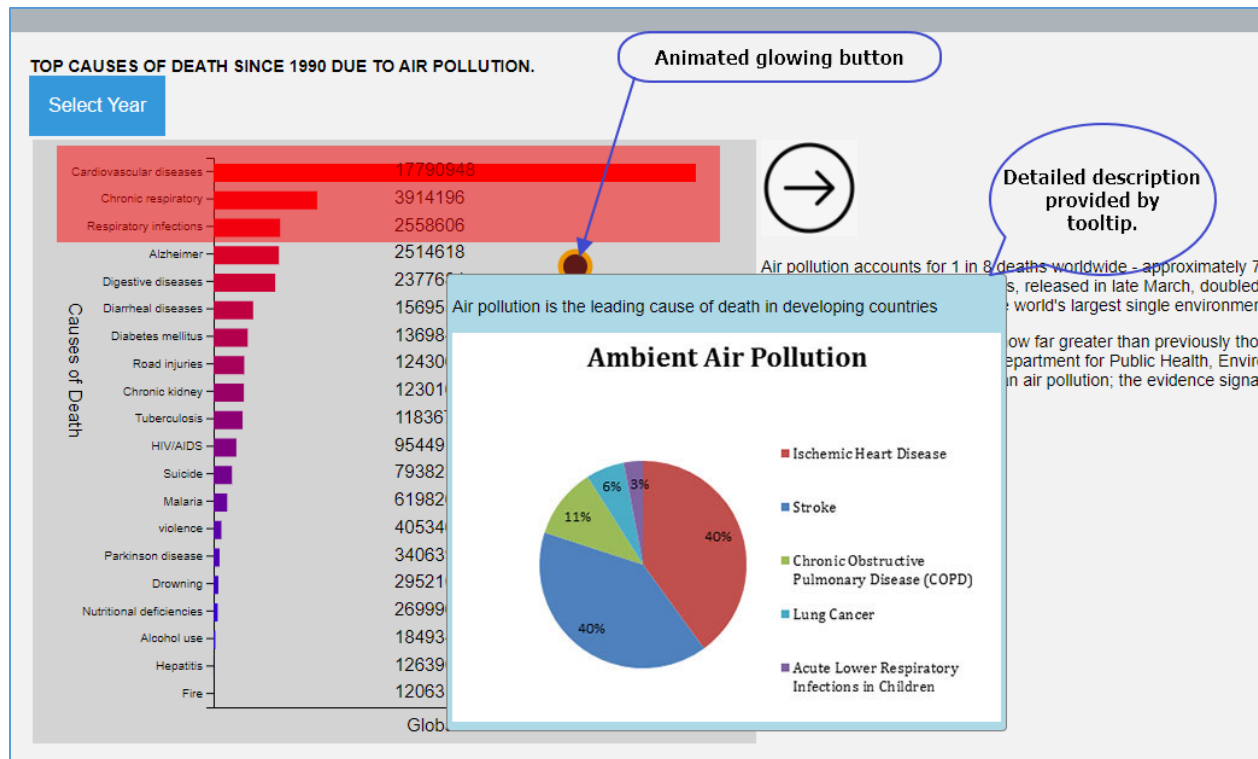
TOP CAUSES OF DEATH SINCE 1990 DUE TO AIR POLLUTION.

Select Year

Animated glowing button

Detailed description provided by tooltip.

Causes of Death

Cardiovascular diseases 17790948
Chronic respiratory 3914196
Respiratory infections 2558606
Alzheimer 2514618
Digestive diseases 237768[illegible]
Diarrheal diseases 15695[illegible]
Diabetes mellitus 13698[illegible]
Road injuries 12430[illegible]
Chronic kidney 12301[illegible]
Tuberculosis 11836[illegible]
HIV/AIDS 95449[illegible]
Suicide 79382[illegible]
Malaria 61982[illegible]
violence 40534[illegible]
Parkinson disease 34063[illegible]
Drowning 29521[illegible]
Nutritional deficiencies 26999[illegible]
Alcohol use 18493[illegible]
Hepatitis 12639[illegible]
Fire 12063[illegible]

Glob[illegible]

Air pollution accounts for 1 in 8 deaths worldwide - approximately 7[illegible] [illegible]s, released in late March, doubled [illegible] world's largest single environmen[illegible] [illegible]ow far greater than previously tho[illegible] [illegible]epartment for Public Health, Envir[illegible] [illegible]n air pollution; the evidence signa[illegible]

Air pollution is the leading cause of death in developing countries

Ambient Air Pollution

40%
40%
11%
6%
3%

Ischemic Heart Disease
Stroke
Chronic Obstructive Pulmonary Disease (COPD)
Lung Cancer
Acute Lower Respiratory Infections in Children